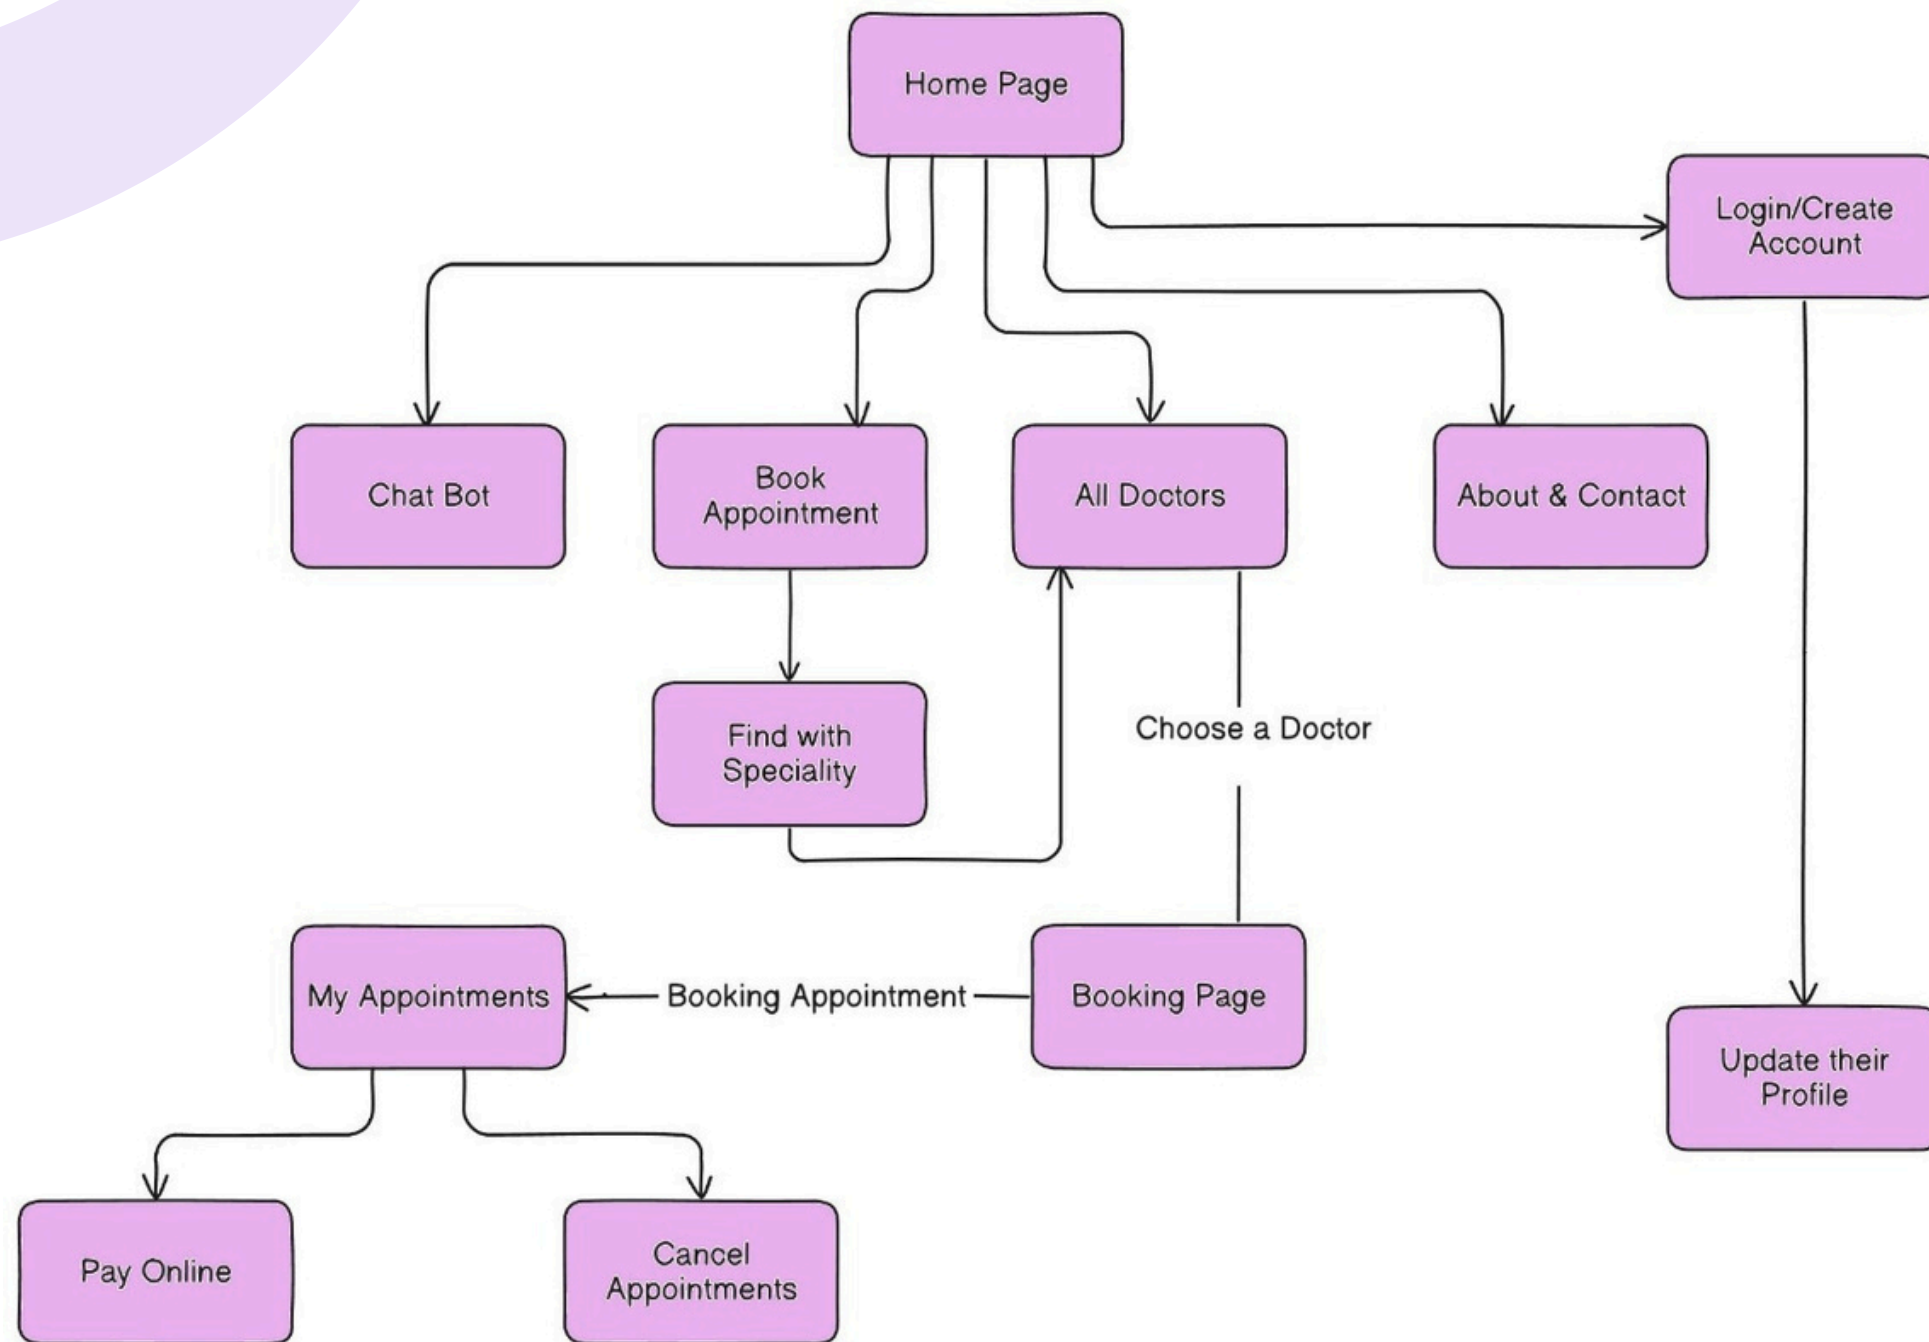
Home Page

Login/Create Account

Chat Bot

Book Appointment

All Doctors

About & Contact

Find with Speciality

Choose a Doctor

My Appointments

Booking Appointment

Booking Page

Update their Profile

Pay Online

Cancel Appointments